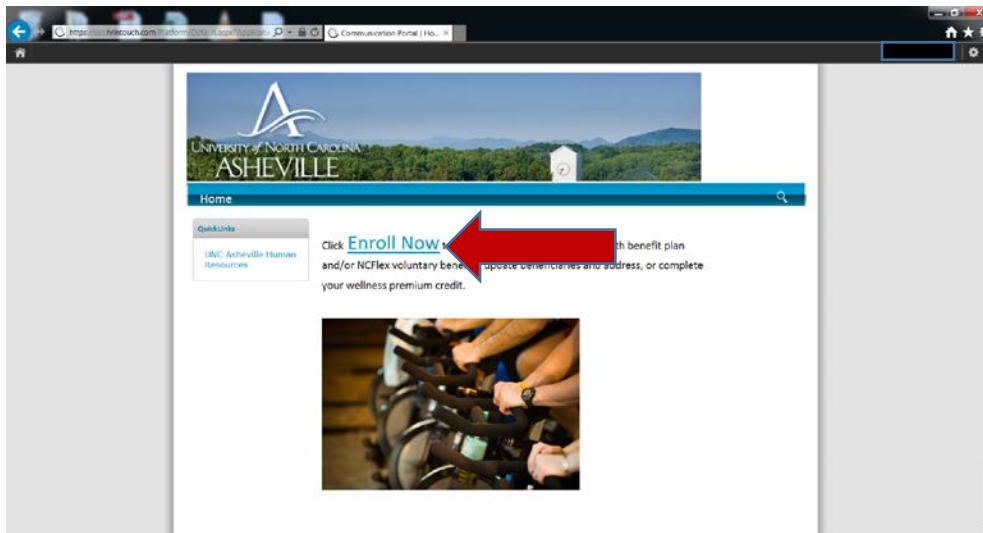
https://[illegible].hrintouch.com/Platform/Details/Login/Applicatio

Communication Portal | Ho... ×

UNIVERSITY of NORTH CAROLINA
ASHEVILLE

Home

QuickLinks

UNC Asheville Human Resources

Click Enroll Now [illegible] th benefit plan and/or NCFlex voluntary bene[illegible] update beneficiaries and address, or complete your wellness premium credit.